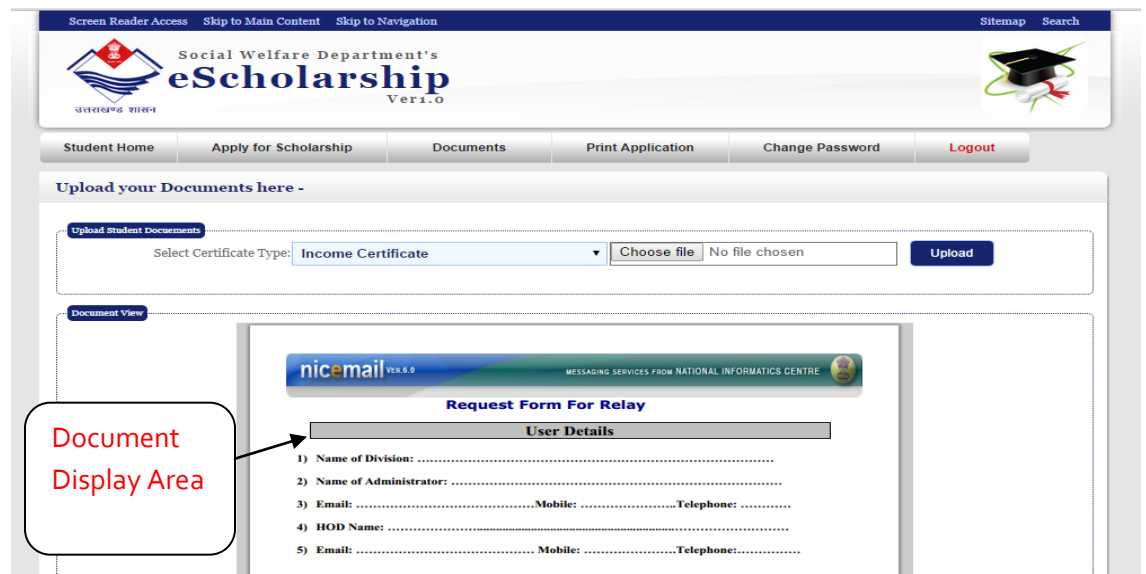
Screen Reader Access Skip to Main Content Skip to Navigation Sitemap Search

उत्तराखण्ड शासन

Social Welfare Department's
eScholarship
Ver1.0

Student Home | Apply for Scholarship | Documents | Print Application | Change Password | Logout

Upload your Documents here -

Upload Student Docuements

Select Certificate Type: Income Certificate Choose file No file chosen Upload

Document View

nicemail VER.6.0 MESSAGING SERVICES FROM NATIONAL INFORMATICS CENTRE

Request Form For Relay

User Details

1) Name of Division: ..........................................................................................

2) Name of Administrator: ..................................................................................

3) Email: ........................................Mobile: ......................Telephone: ............

4) HOD Name: ..........................................................................................

5) Email: ........................................ Mobile: ......................Telephone:..............

Document Display Area